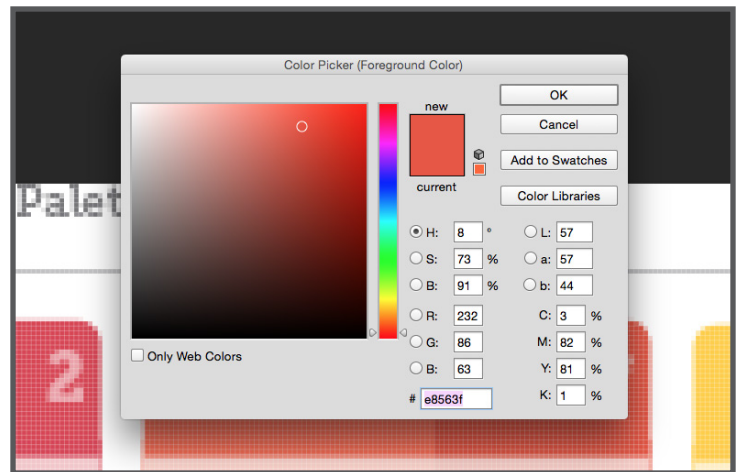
Color Picker (Foreground Color)

new

current

OK

Cancel

Add to Swatches

Color Libraries

Palet

H: 8 °
S: 73 %
B: 91 %
R: 232
G: 86
B: 63

L: 57
a: 57
b: 44
C: 3 %
M: 82 %
Y: 81 %
K: 1 %

Only Web Colors

# e8563f

2